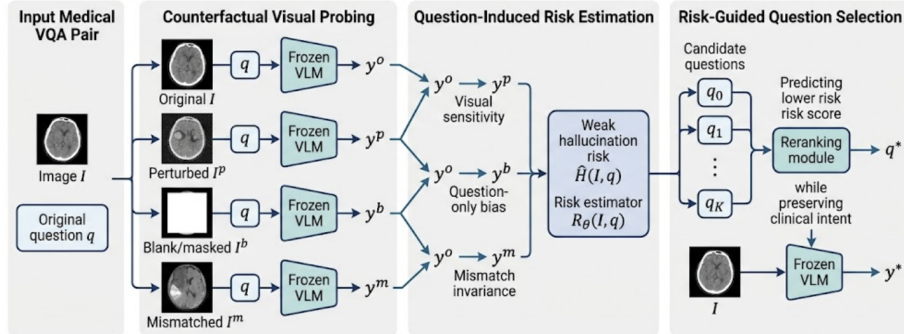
Input Medical VQA Pair

Image $I$

Original question $q$

Counterfactual Visual Probing

Original $I$

$q$

Frozen VLM

$y^o$

Perturbed $I^p$

$q$

Frozen VLM

$y^p$

Blank/masked $I^b$

$q$

Frozen VLM

$y^b$

Mismatched $I^m$

$q$

Frozen VLM

$y^m$

Question-Induced Risk Estimation

$y^o \rightarrow y^p$

Visual sensitivity

$y^o \rightarrow y^b$

Question-only bias

$y^o \rightarrow y^m$

Mismatch invariance

Weak hallucination risk

$\hat{H}(I, q)$

Risk estimator

$R_\theta(I, q)$

Risk-Guided Question Selection

Candidate questions

$q_0$

$q_1$

$\vdots$

$q_K$

Predicting lower risk risk score

Reranking module

$q^*$

while preserving clinical intent

$I$

Frozen VLM

$y^*$